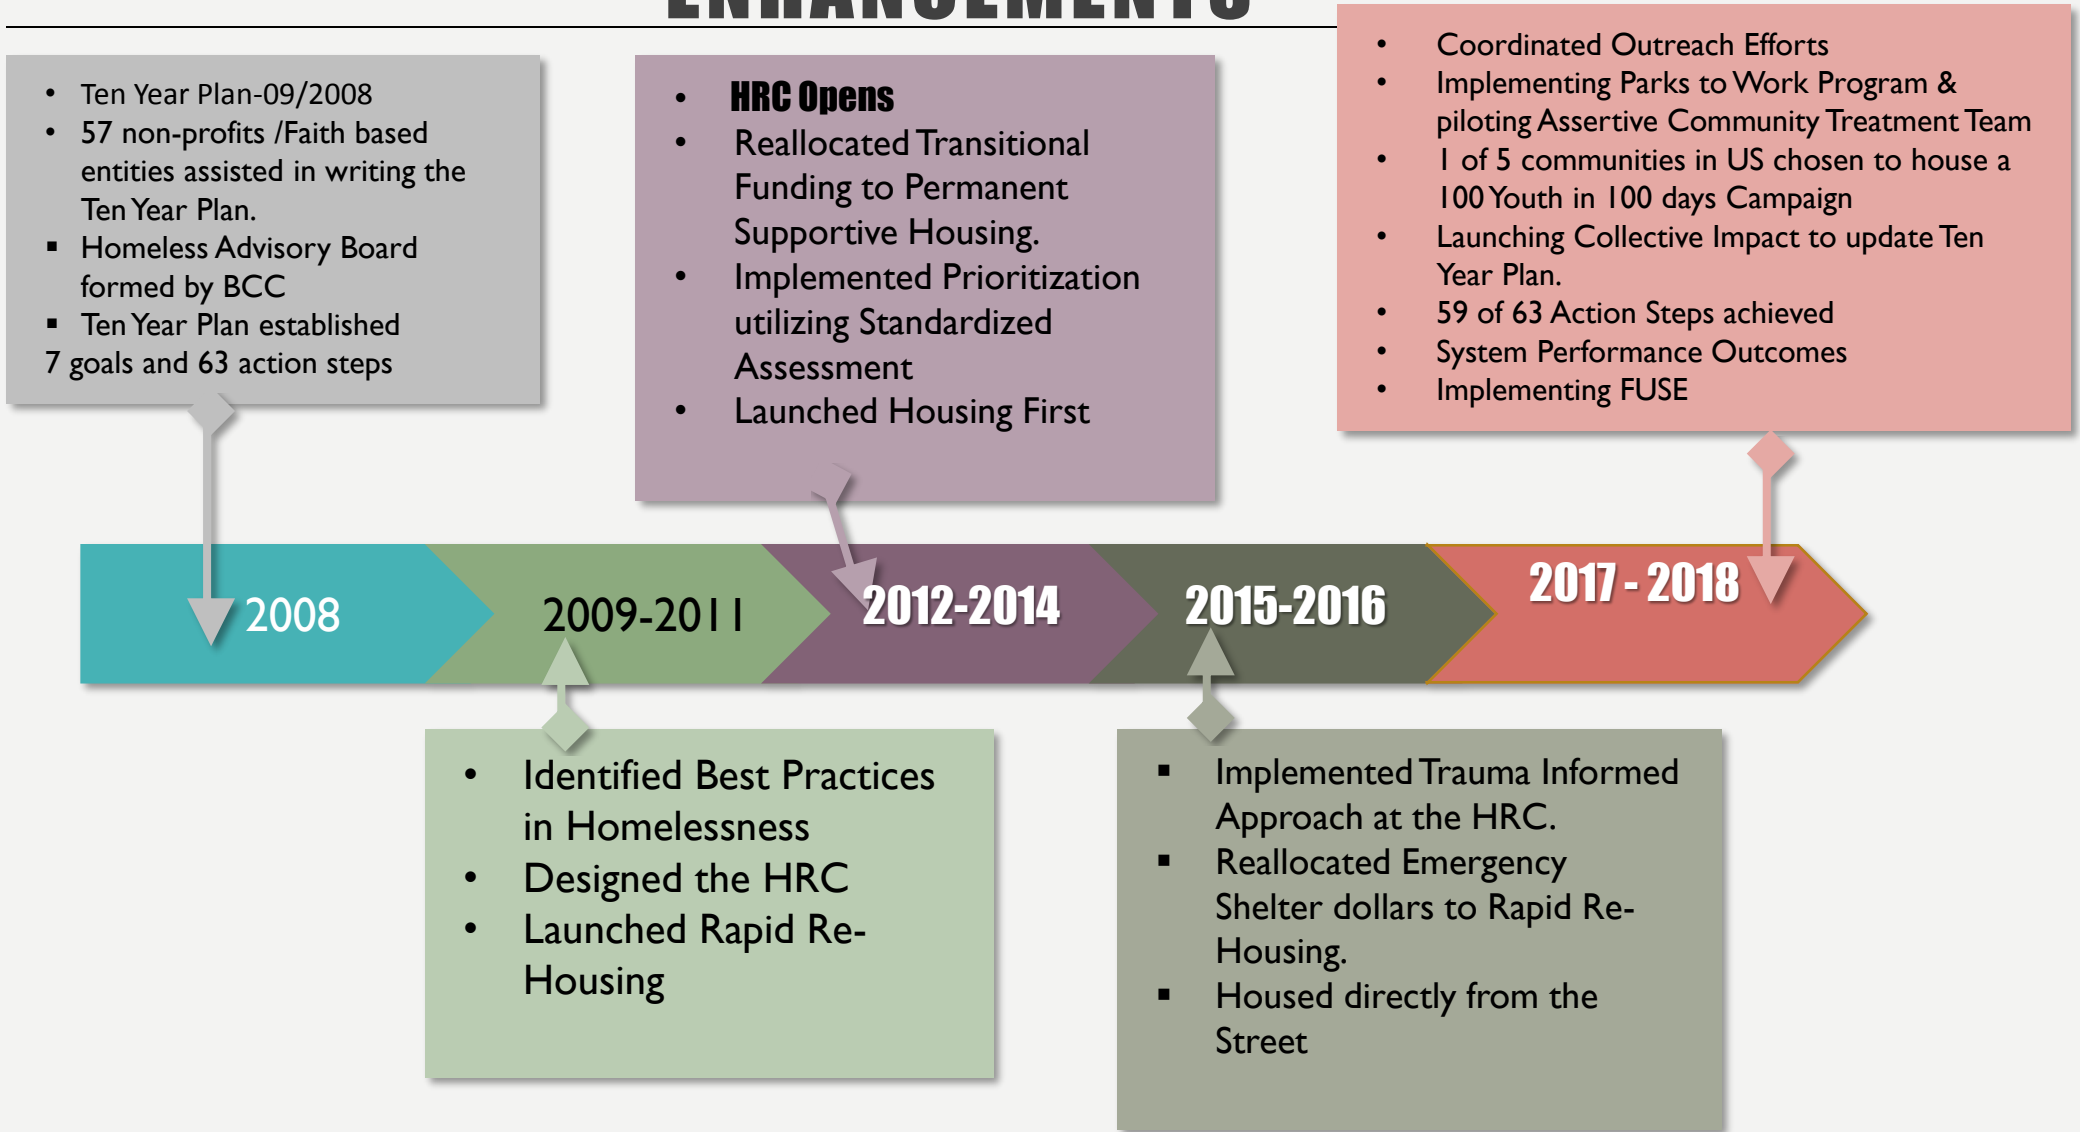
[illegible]

- Ten Year Plan-09/2008
- 57 non-profits /Faith based entities assisted in writing the Ten Year Plan.
- Homeless Advisory Board formed by BCC
- Ten Year Plan established

7 goals and 63 action steps

- **HRC Opens**
- Reallocated Transitional Funding to Permanent Supportive Housing.
- Implemented Prioritization utilizing Standardized Assessment
- Launched Housing First

- Coordinated Outreach Efforts
- Implementing Parks to Work Program & piloting Assertive Community Treatment Team
- 1 of 5 communities in US chosen to house a 100 Youth in 100 days Campaign
- Launching Collective Impact to update Ten Year Plan.
- 59 of 63 Action Steps achieved
- System Performance Outcomes
- Implementing FUSE

2008

2009-2011

2012-2014

2015-2016

2017 - 2018

- Identified Best Practices in Homelessness
- Designed the HRC
- Launched Rapid Re-Housing

- Implemented Trauma Informed Approach at the HRC.
- Reallocated Emergency Shelter dollars to Rapid Re-Housing.
- Housed directly from the Street